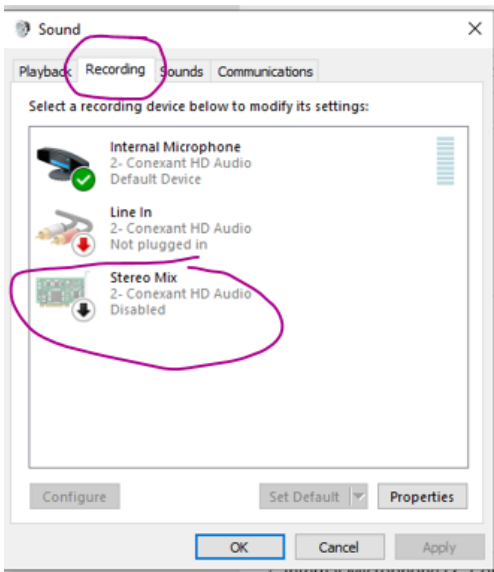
Sound

Playback Recording Sounds Communications

Select a recording device below to modify its settings:

Internal Microphone
2- Conexant HD Audio
Default Device

Line In
2- Conexant HD Audio
Not plugged in

Stereo Mix
2- Conexant HD Audio
Disabled

Configure

Set Default

Properties

OK

Cancel

Apply